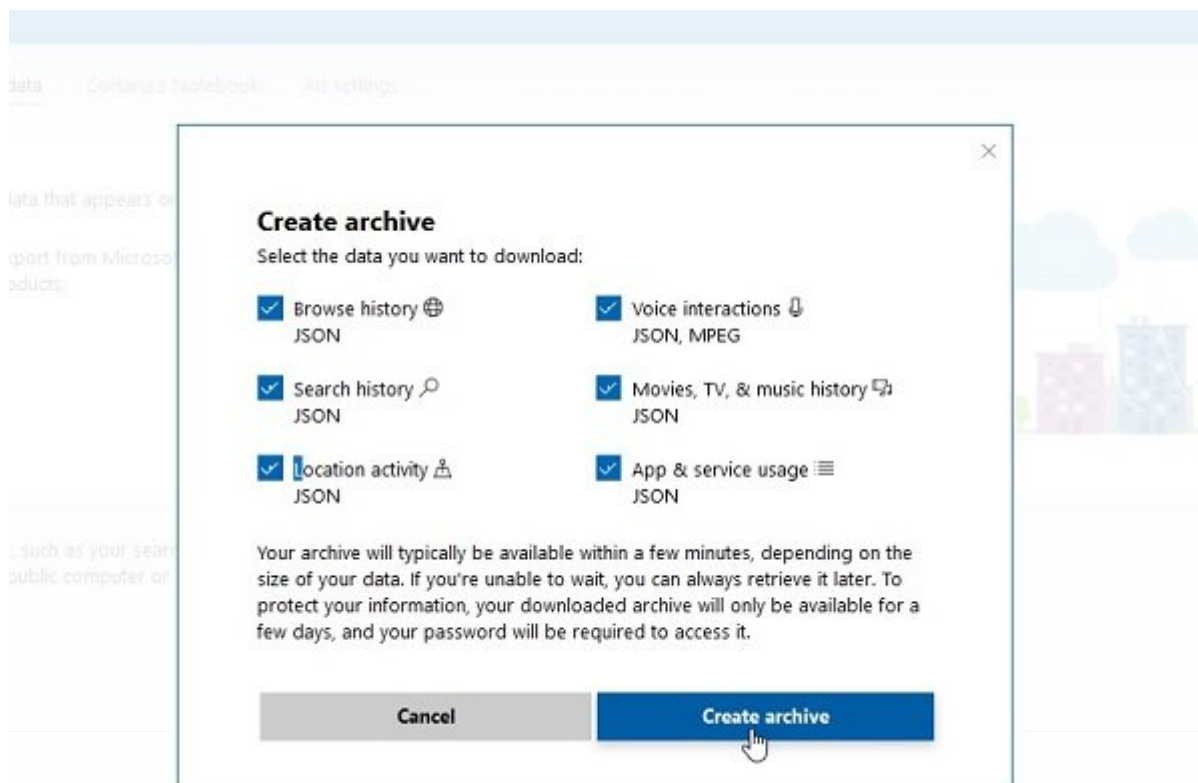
data Cortana's Notebook Ad settings

data that appears o

port from Microso
oducts.

, such as your sear
public computer or

×

Create archive

Select the data you want to download:

Browse history
JSON

Voice interactions
JSON, MPEG

Search history
JSON

Movies, TV, & music history
JSON

Location activity
JSON

App & service usage
JSON

Your archive will typically be available within a few minutes, depending on the size of your data. If you're unable to wait, you can always retrieve it later. To protect your information, your downloaded archive will only be available for a few days, and your password will be required to access it.

Cancel

Create archive